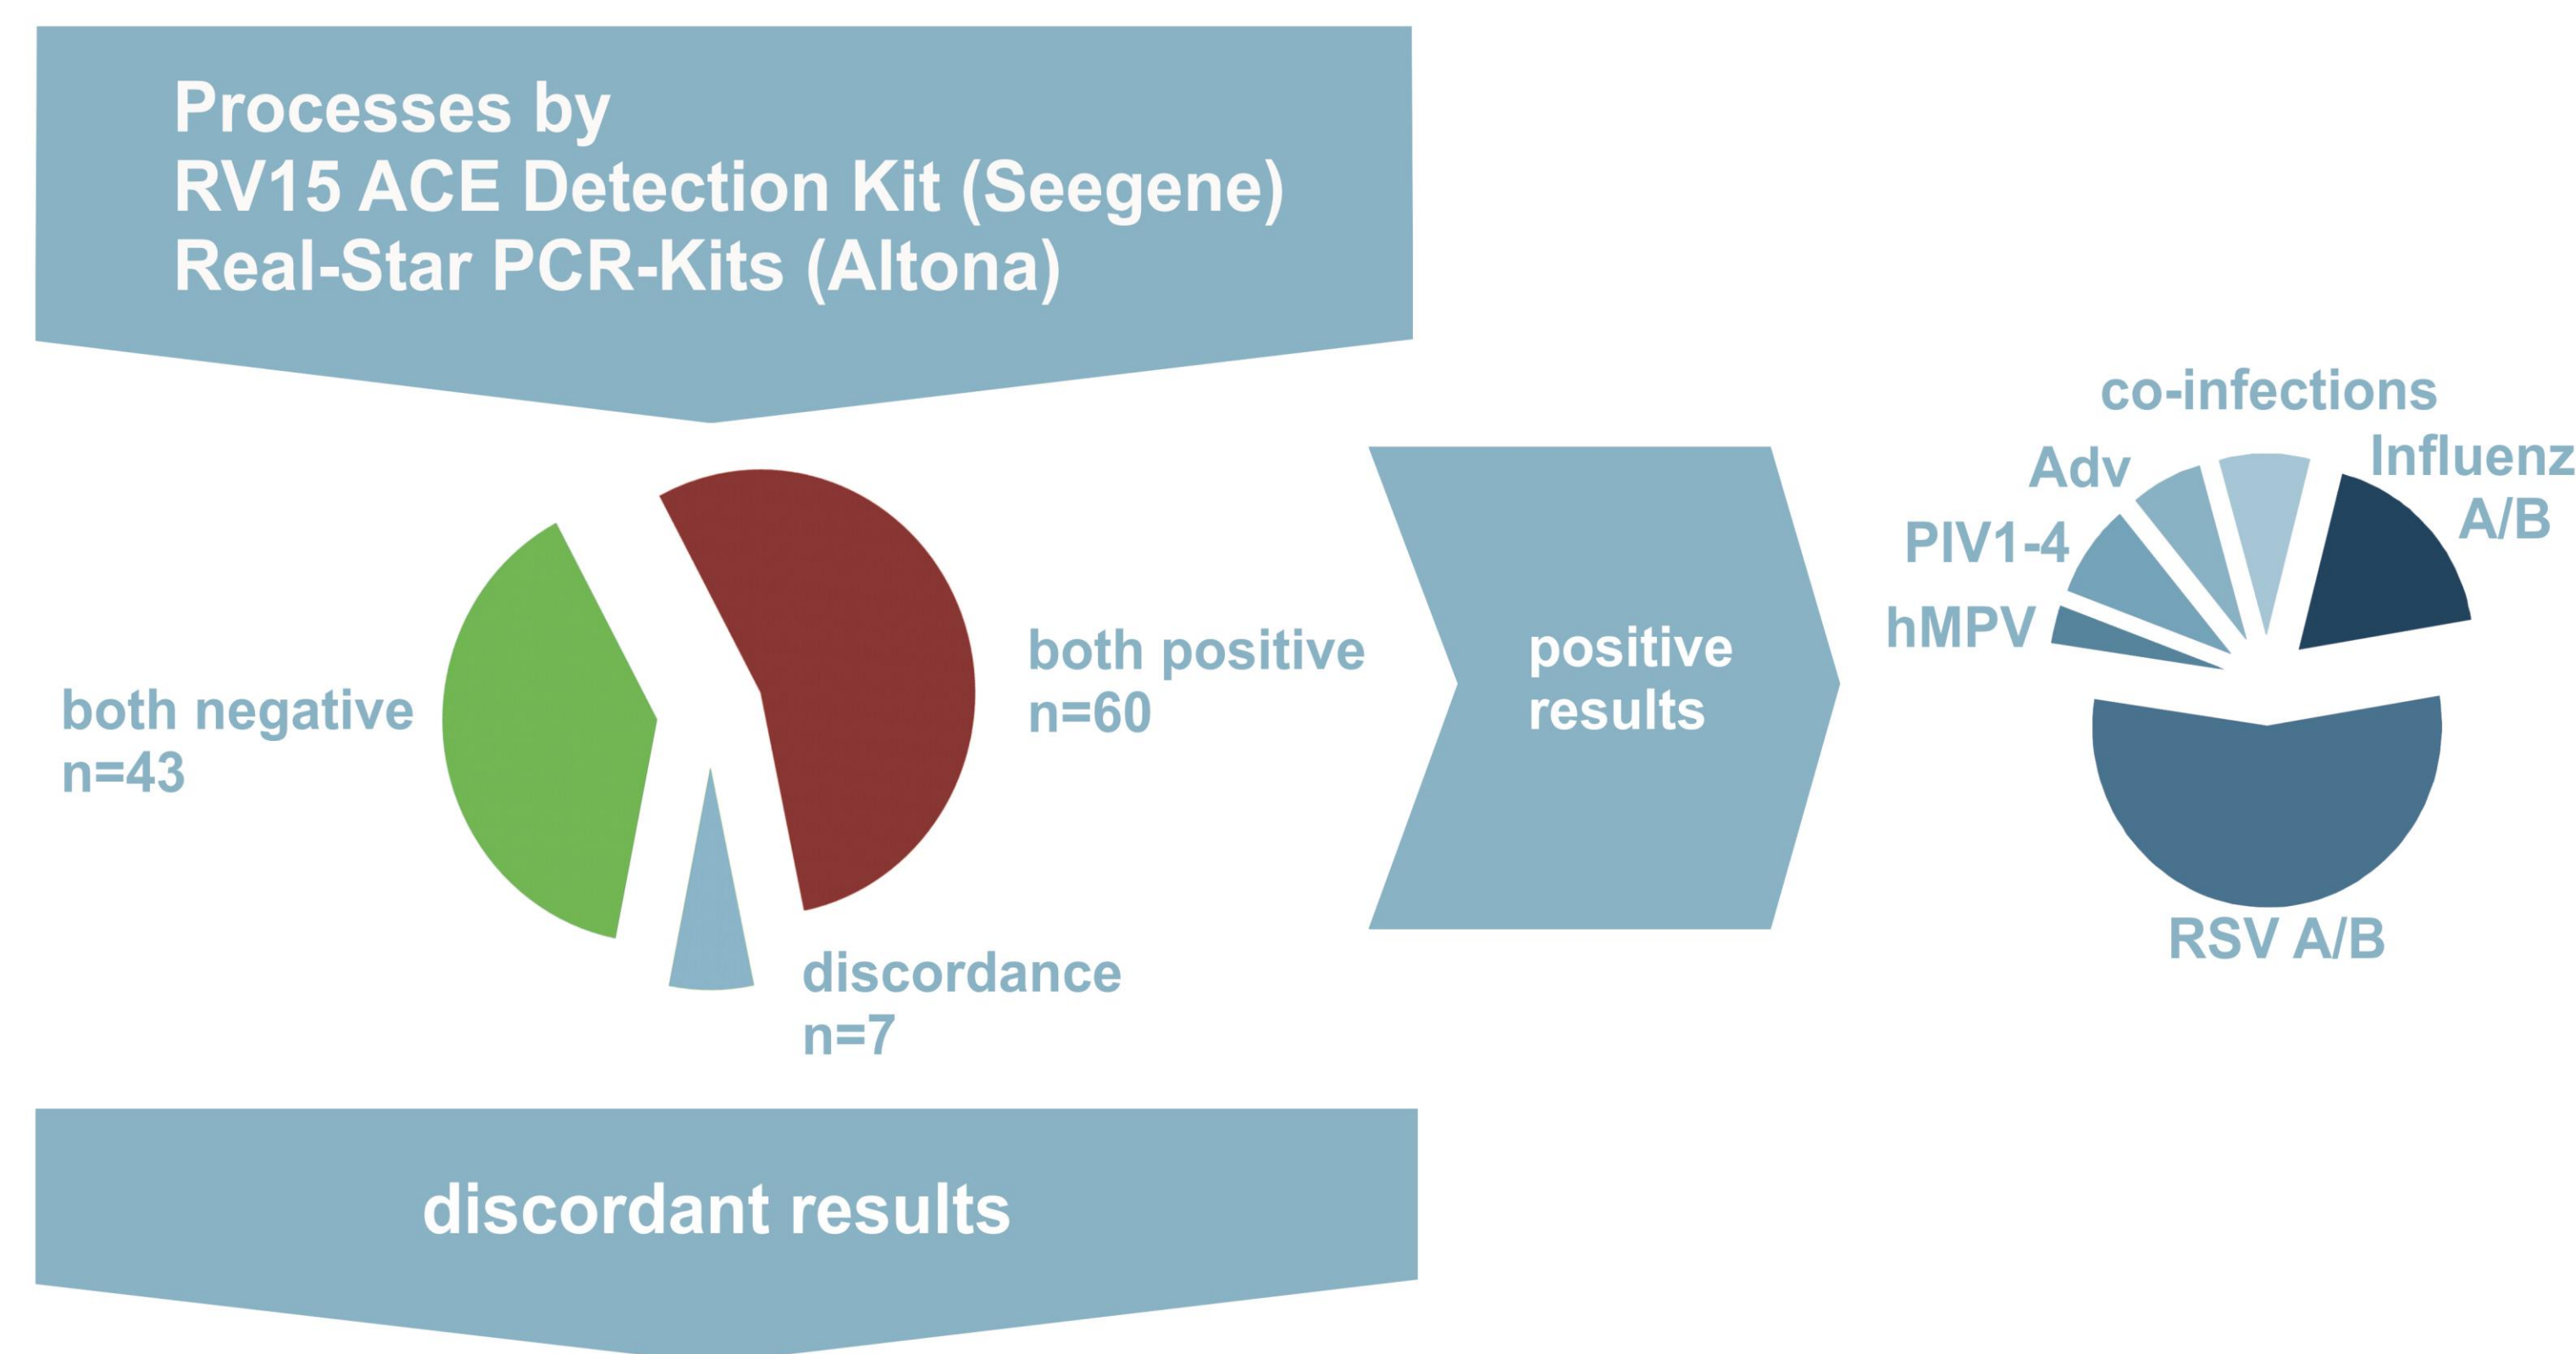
Processes by
RV15 ACE Detection Kit (Seegene)
Real-Star PCR-Kits (Altona)

both negative
n=43

both positive
n=60

discordance
n=7

positive results

co-infections

Adv

Influenz
A/B

PIV1-4

hMPV

RSV A/B

discordant results